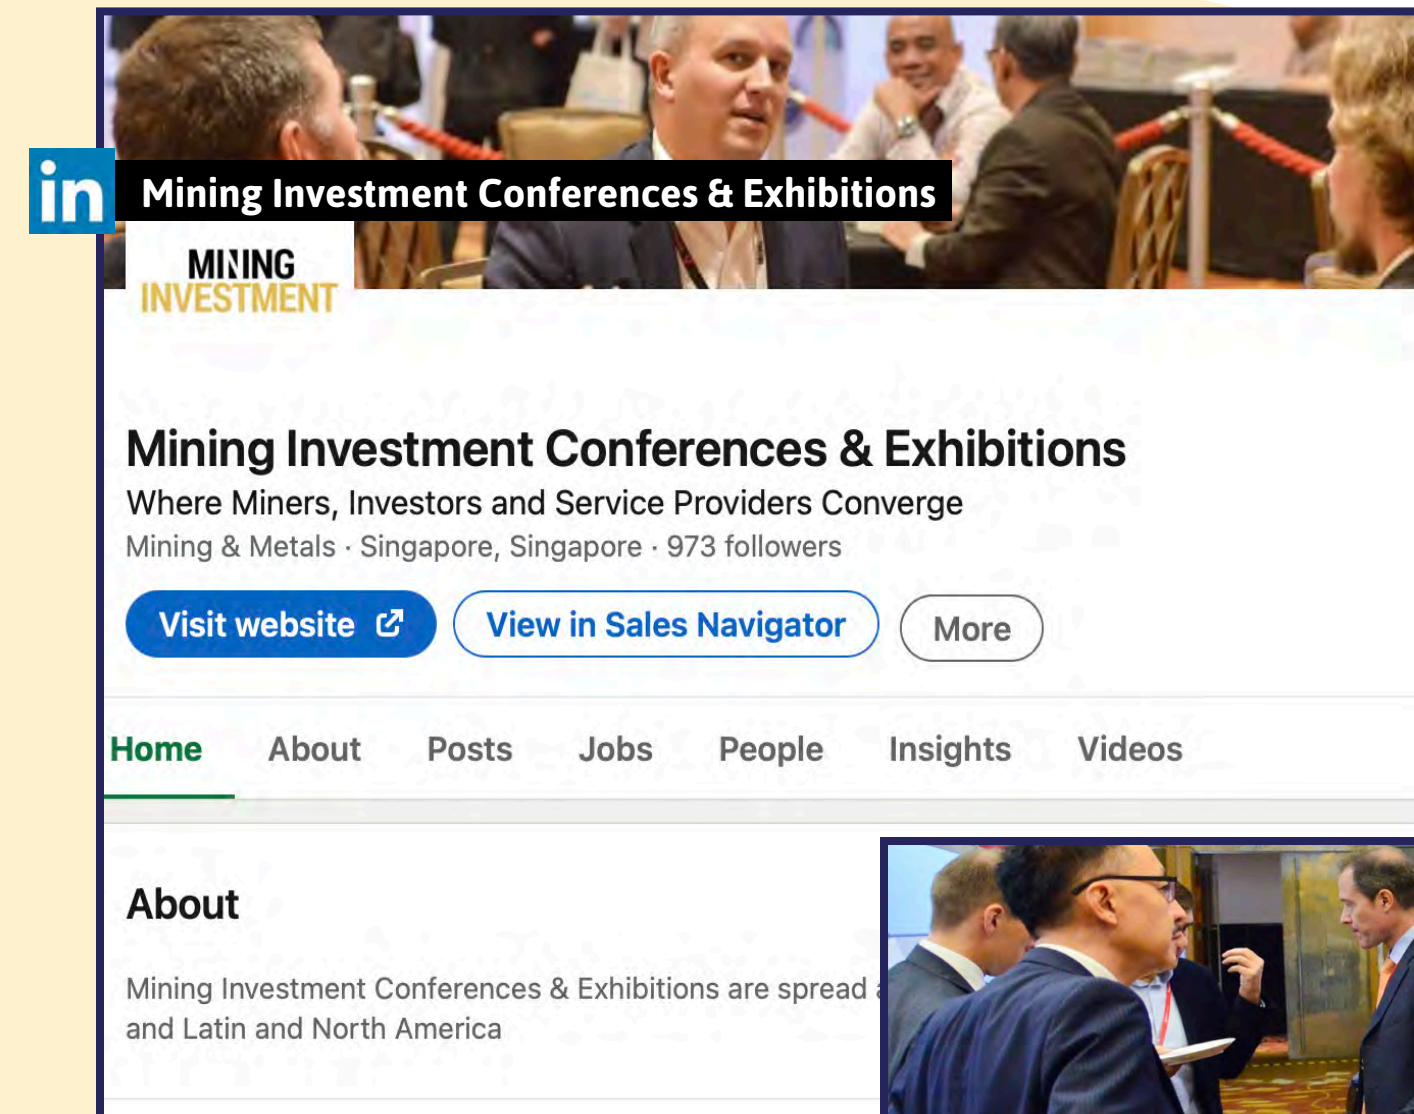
in Mining Investment Conferences & Exhibitions

MINING INVESTMENT

Mining Investment Conferences & Exhibitions

Where Miners, Investors and Service Providers Converge

Mining & Metals · Singapore, Singapore · 973 followers

Visit website

View in Sales Navigator

More

Home About Posts Jobs People Insights Videos

About

Mining Investment Conferences & Exhibitions are spread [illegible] and Latin and North America